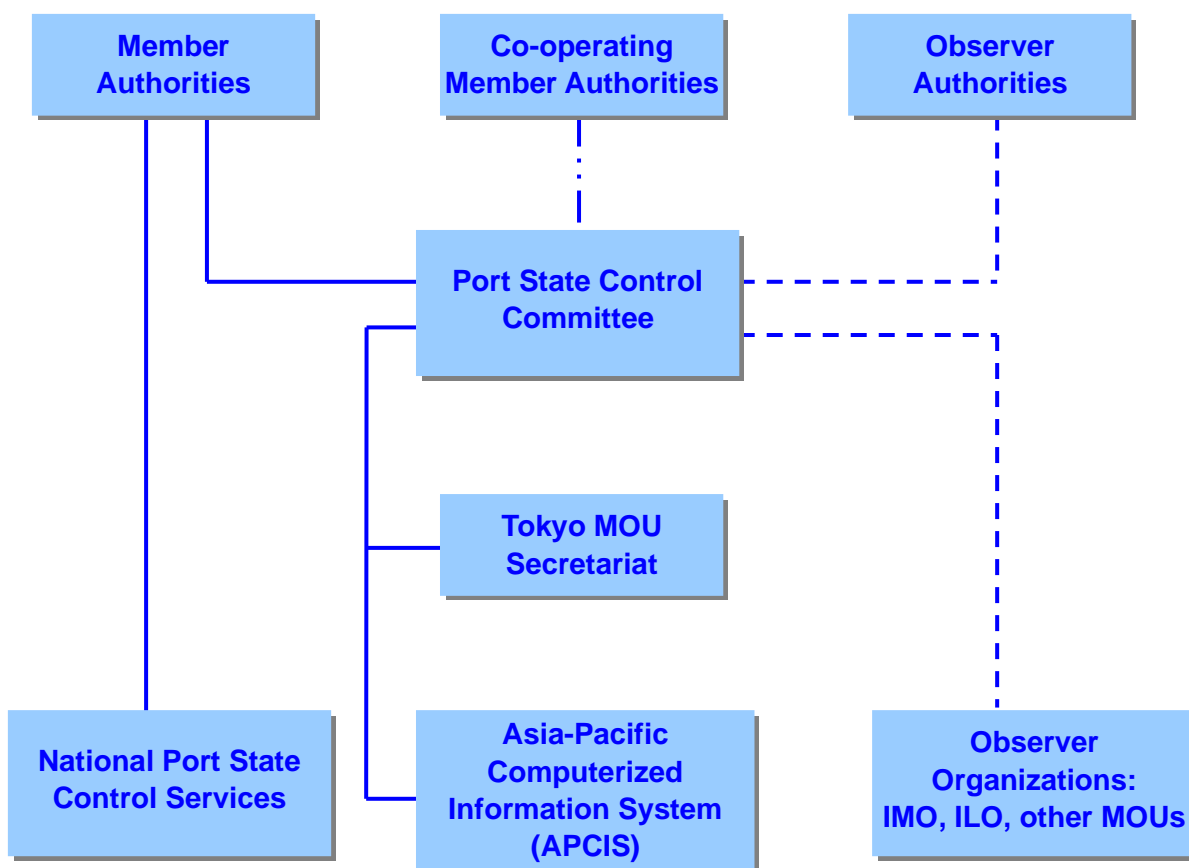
Member Authorities

Co-operating Member Authorities

Observer Authorities

Port State Control Committee

Tokyo MOU Secretariat

National Port State Control Services

Asia-Pacific Computerized Information System (APCIS)

Observer Organizations: IMO, ILO, other MOUs